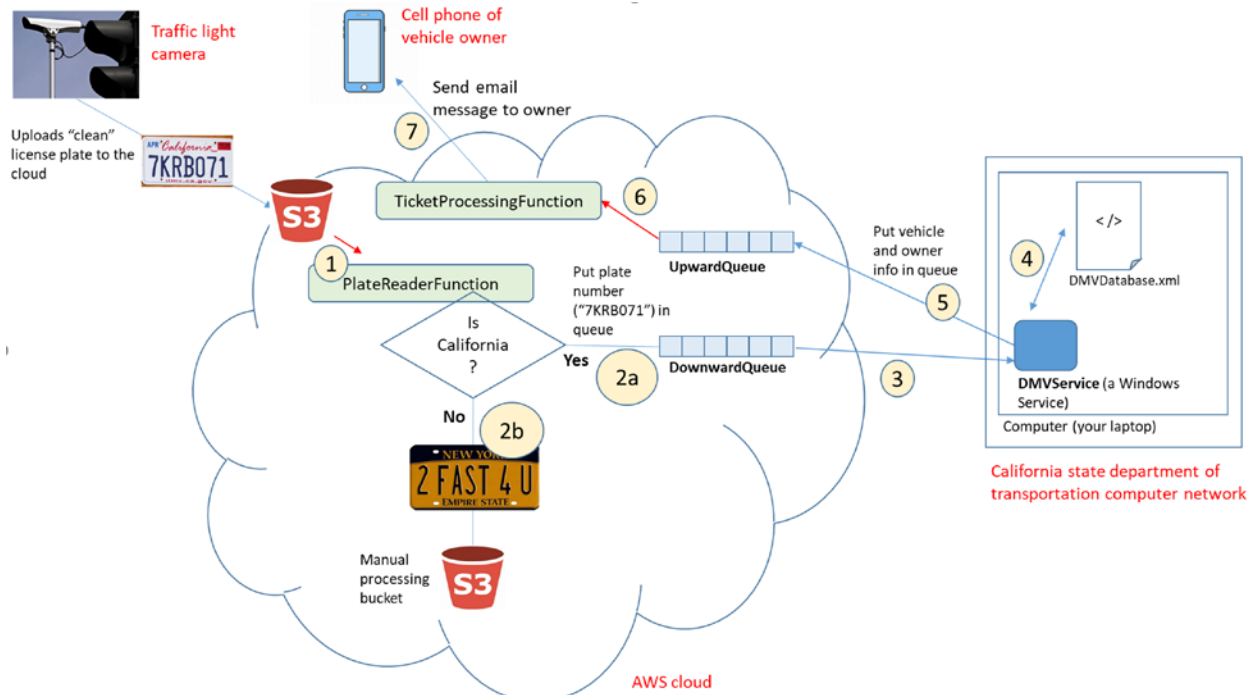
Traffic light camera

Cell phone of vehicle owner

Send email message to owner

Uploads "clean" license plate to the cloud

APR California 7KRB071 dmv.ca.gov

7

TicketProcessingFunction

6

S3

1

PlateReaderFunction

Put plate number ("7KRB071") in queue

UpwardQueue

Put vehicle and owner info in queue

4

</>

DMVDatabase.xml

5

Is California ?

Yes

2a

DownwardQueue

3

DMVService (a Windows Service)

Computer (your laptop)

No

2b

NEW YORK 2 FAST 4 U EMPIRE STATE

California state department of transportation computer network

Manual processing bucket

S3

AWS cloud